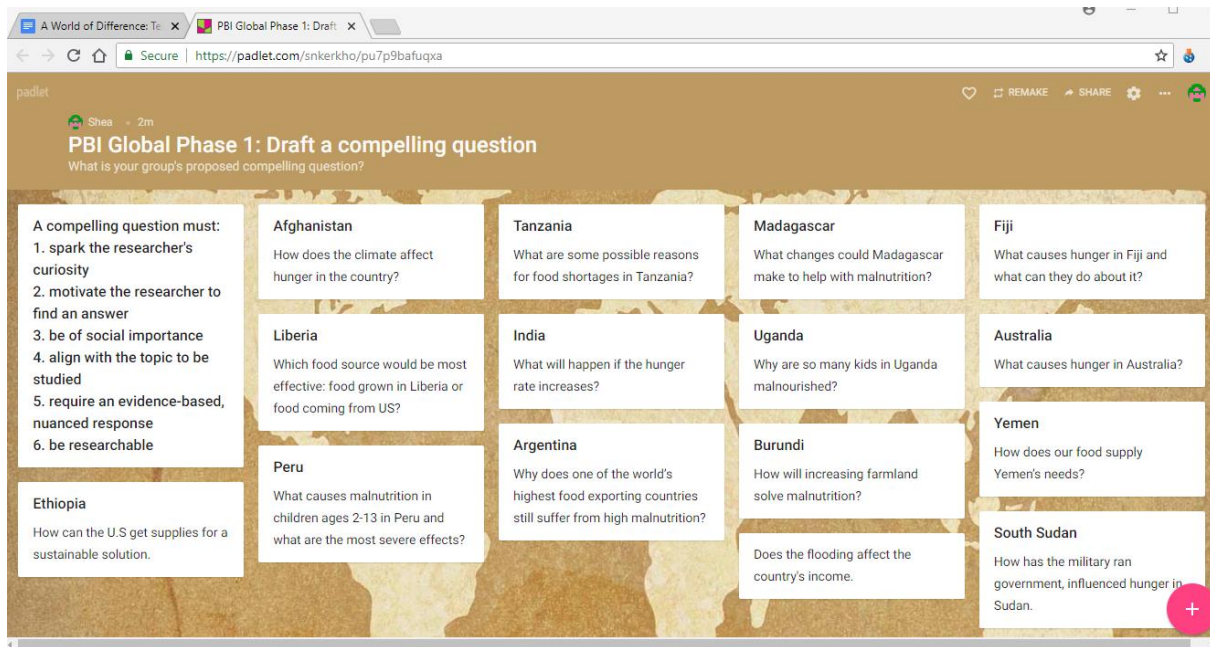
A World of Difference: Te
PBI Global Phase 1: Draft

Secure | https://padlet.com/snkerkho/pu7p9bafuqxa

padlet

REMAKE SHARE

Shea • 2m

PBI Global Phase 1: Draft a compelling question

What is your group's proposed compelling question?

A compelling question must:
1. spark the researcher's curiosity
2. motivate the researcher to find an answer
3. be of social importance
4. align with the topic to be studied
5. require an evidence-based, nuanced response
6. be researchable

Ethiopia
How can the U.S get supplies for a sustainable solution.

Afghanistan
How does the climate affect hunger in the country?

Liberia
Which food source would be most effective: food grown in Liberia or food coming from US?

Peru
What causes malnutrition in children ages 2-13 in Peru and what are the most severe effects?

Tanzania
What are some possible reasons for food shortages in Tanzania?

India
What will happen if the hunger rate increases?

Argentina
Why does one of the world's highest food exporting countries still suffer from high malnutrition?

Madagascar
What changes could Madagascar make to help with malnutrition?

Uganda
Why are so many kids in Uganda malnourished?

Burundi
How will increasing farmland solve malnutrition?

Does the flooding affect the country's income.

Fiji
What causes hunger in Fiji and what can they do about it?

Australia
What causes hunger in Australia?

Yemen
How does our food supply Yemen's needs?

South Sudan
How has the military ran government, influenced hunger in Sudan.

+